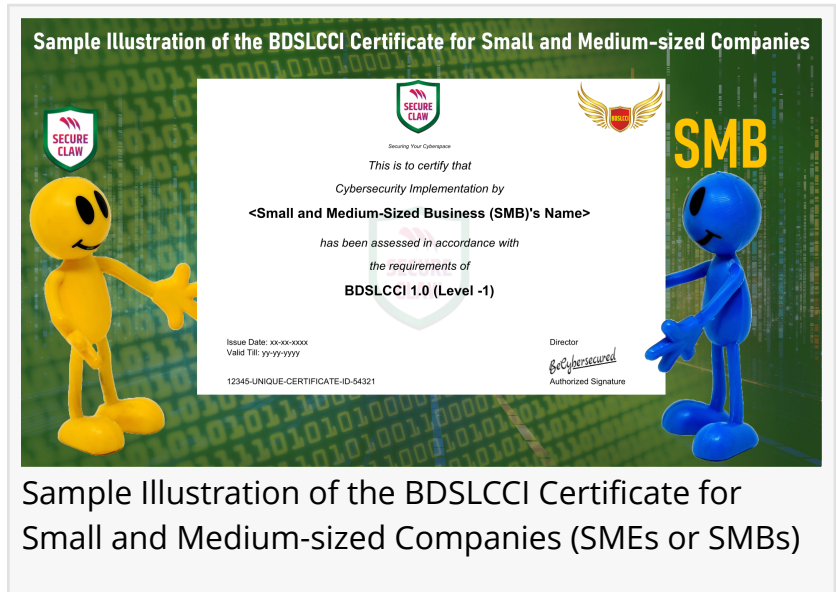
Sample Illustration of the BDSLCCI Certificate for Small and Medium-sized Companies

SECURE CLAW

SECURE CLAW

Securing Your Cyberspace

BDSLCCI

SMB

This is to certify that

Cybersecurity Implementation by

<Small and Medium-Sized Business (SMB)'s Name>

has been assessed in accordance with

the requirements of

BDSLCCI 1.0 (Level -1)

Issue Date: xx-xx-xxxx
Valid Till: yy-yy-yyyy

12345-UNIQUE-CERTIFICATE-ID-54321

Director

BeCybersecured

Authorized Signature

Sample Illustration of the BDSLCCI Certificate for Small and Medium-sized Companies (SMEs or SMBs)